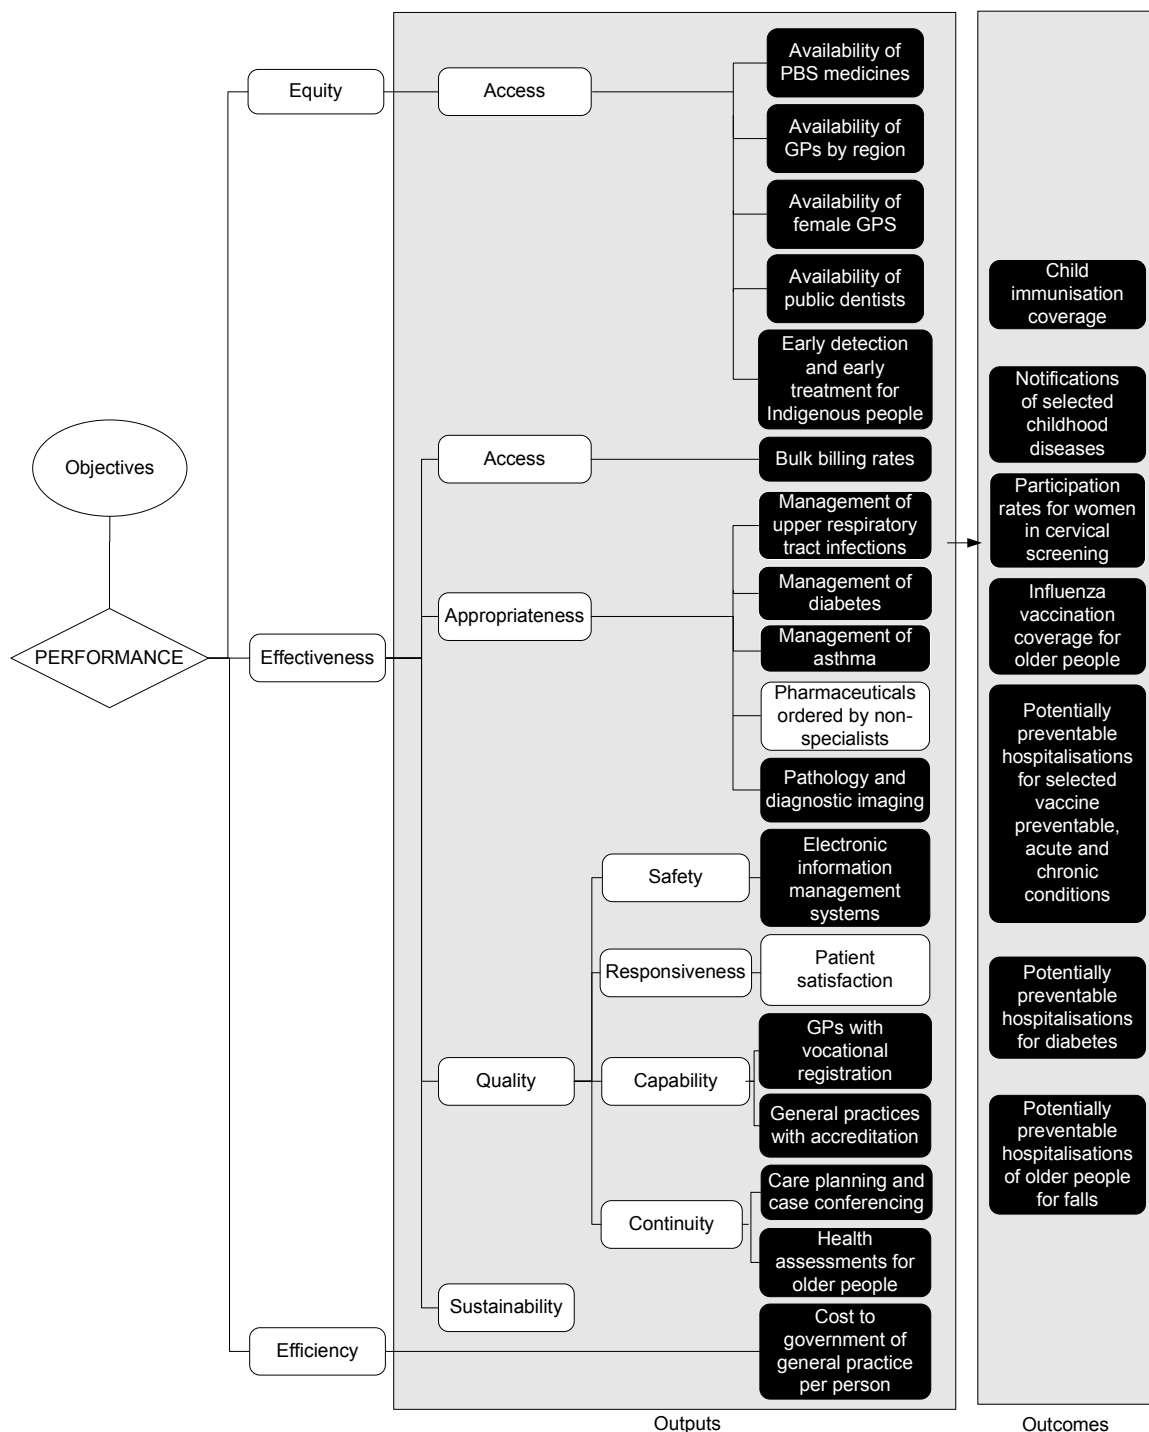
Objectives

PERFORMANCE

Equity

Effectiveness

Efficiency

Access

Access

Appropriateness

Quality

Sustainability

Safety

Responsiveness

Capability

Continuity

Availability of PBS medicines

Availability of GPs by region

Availability of female GPS

Availability of public dentists

Early detection and early treatment for Indigenous people

Bulk billing rates

Management of upper respiratory tract infections

Management of diabetes

Management of asthma

Pharmaceuticals ordered by non-specialists

Pathology and diagnostic imaging

Electronic information management systems

Patient satisfaction

GPs with vocational registration

General practices with accreditation

Care planning and case conferencing

Health assessments for older people

Cost to government of general practice per person

Outputs

Child immunisation coverage

Notifications of selected childhood diseases

Participation rates for women in cervical screening

Influenza vaccination coverage for older people

Potentially preventable hospitalisations for selected vaccine preventable, acute and chronic conditions

Potentially preventable hospitalisations for diabetes

Potentially preventable hospitalisations of older people for falls

Outcomes